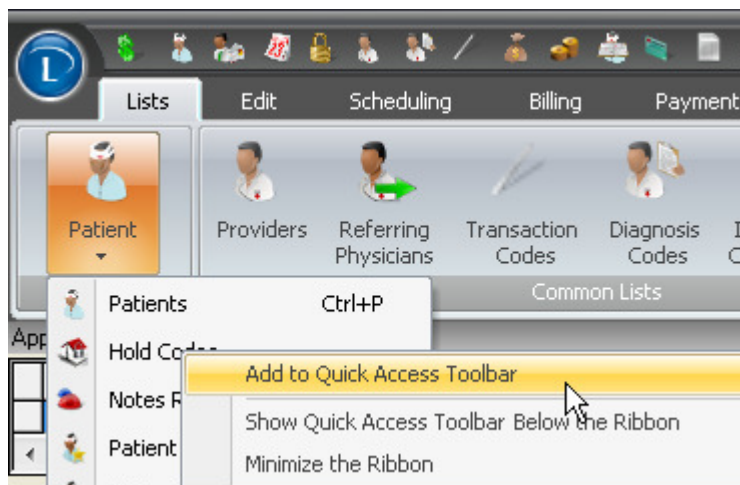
L

Lists
Edit
Scheduling
Billing
Payment

Patient
Providers
Referring Physicians
Transaction Codes
Diagnosis Codes
Common Lists

Patients Ctrl+P
Hold Codes
Notes R
Patient

App

Add to Quick Access Toolbar
Show Quick Access Toolbar Below the Ribbon
Minimize the Ribbon